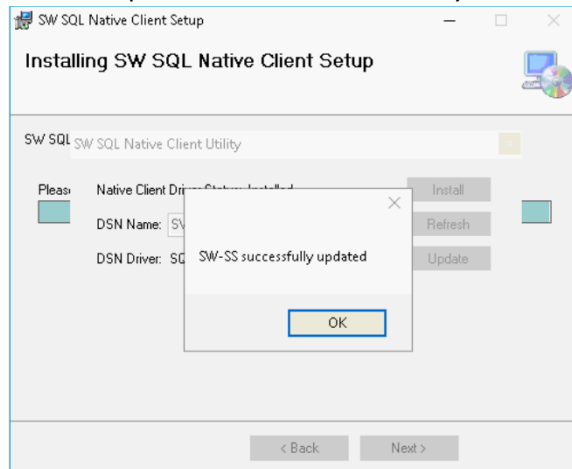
SW SQL Native Client Setup

Installing SW SQL Native Client Setup

SW SQL

SW SQL Native Client Utility

Pleas

Native Client Dri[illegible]

Install

DSN Name: SV

Refresh

DSN Driver: SC

Update

SW-SS successfully updated

OK

< Back

Next >